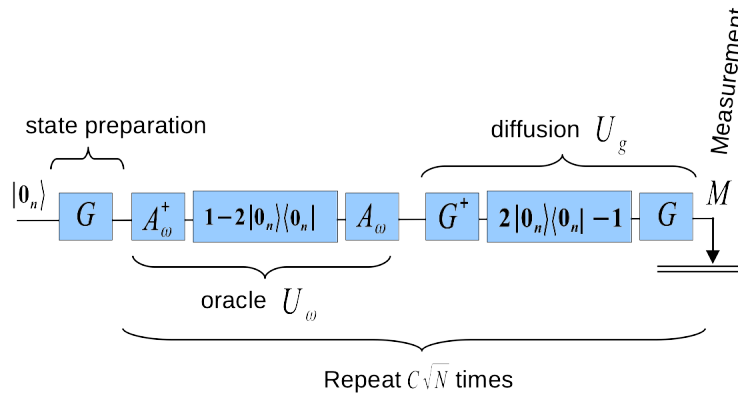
Measurement

state preparation

diffusion $U_g$

$|0_n\rangle$

$G$

$A_\omega^+$

$1-2|0_n\rangle\langle 0_n|$

$A_\omega$

$G^+$

$2|0_n\rangle\langle 0_n|-1$

$G$

$M$

oracle $U_\omega$

Repeat $C\sqrt{N}$ times